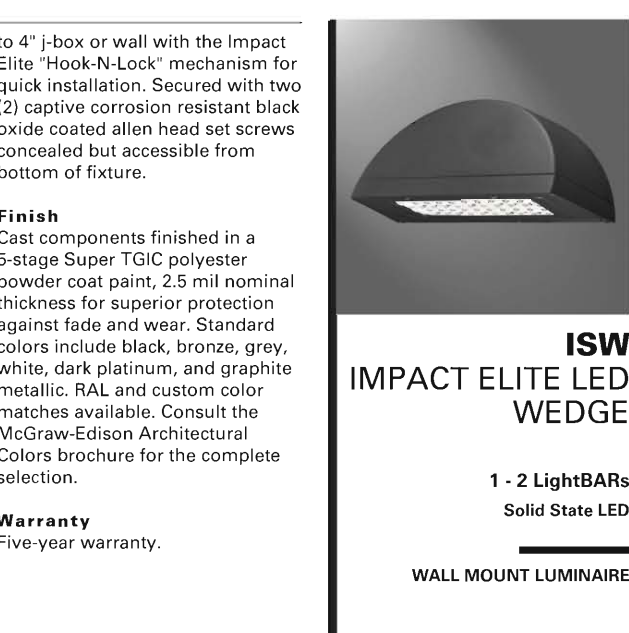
to 4" j-box or wall with the Impact Elite "Hook-N-Lock" mechanism for quick installation. Secured with two (2) captive corrosion resistant black oxide coated allen head set screws concealed but accessible from bottom of fixture.

Finish
Cast components finished in a 5-stage Super TGIC polyester powder coat paint, 2.5 mil nominal thickness for superior protection against fade and wear. Standard colors include black, bronze, grey, white, dark platinum, and graphite metallic. RAL and custom color matches available. Consult the McGraw-Edison Architectural Colors brochure for the complete selection.

Warranty
Five-year warranty.

ISW
IMPACT ELITE LED WEDGE

1 - 2 LightBARs
Solid State LED

WALL MOUNT LUMINAIRE